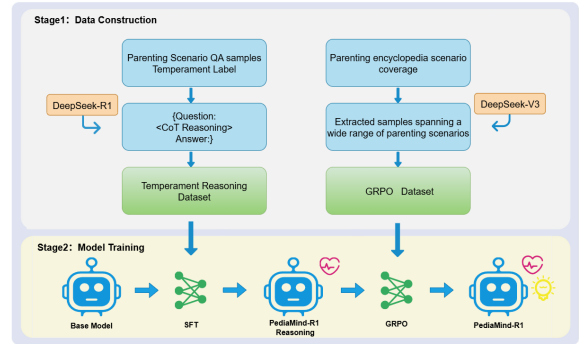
Stage1: Data Construction

Parenting Scenario QA samples Temperament Label

DeepSeek-R1

{Question:
<CoT Reasoning>
Answer:}

Temperament Reasoning Dataset

Parenting encyclopedia scenario coverage

DeepSeek-V3

Extracted samples spanning a wide range of parenting scenarios

GRPO Dataset

Stage2: Model Training

Base Model

SFT

PediaMind-R1 Reasoning

GRPO

PediaMind-R1